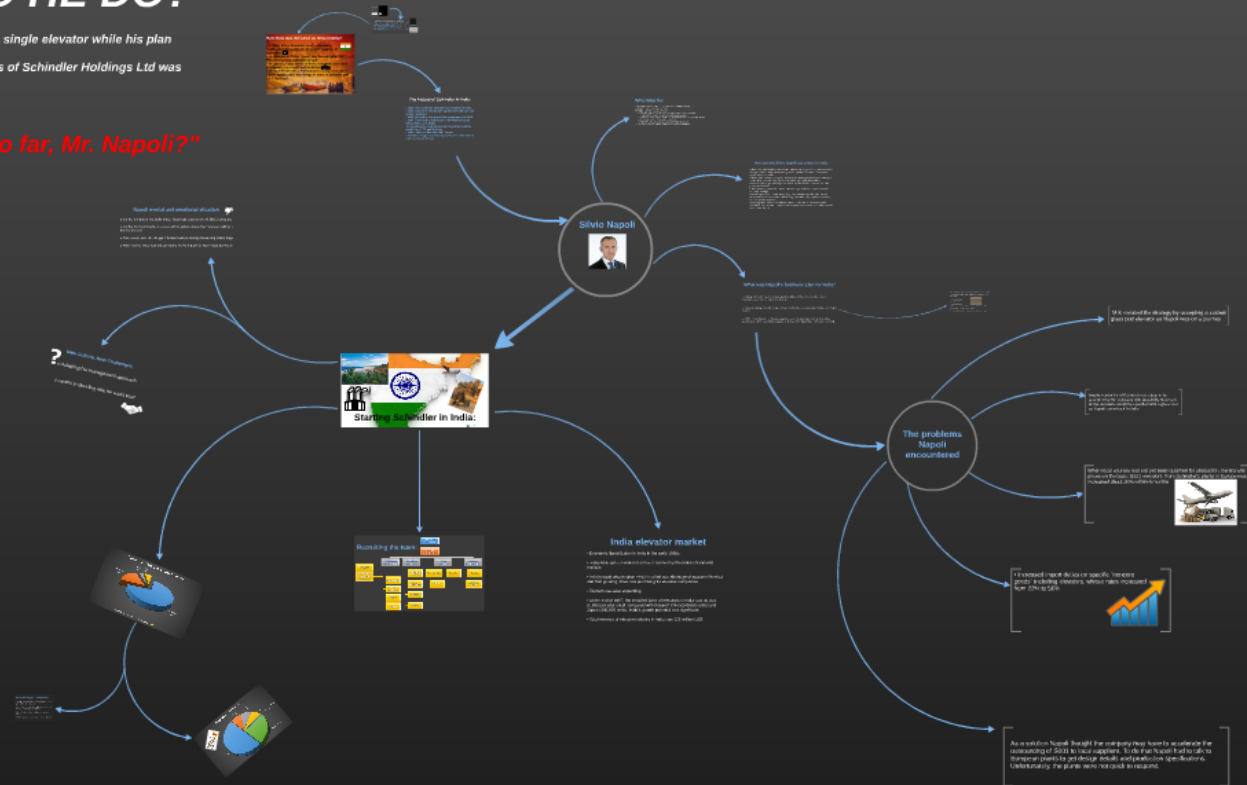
single elevator while his plan
s of Schindler Holdings Ltd was

o far, Mr. Napoli?"

Silvio Napoli

Starting Schindler in India:

The problems Napoli encountered

India elevator market

Recruiting the team

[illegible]

Who was he

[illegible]

What was Napoli's business plan for India?

Napoli mental and emotional situation

New Culture, New Challenges

SHK revised the strategy by accepting a custom glass and elevator as Napoli was on a journey

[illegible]

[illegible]

• Increased import duties on specific "nonessential goods" including elevators, whose rates increased from 22% to 58%

As a solution Napoli thought the company may have to accelerate the outsourcing of S400 to local suppliers. To do that Napoli had to talk to European plants to get design details and production Specifications. Unfortunately, the plants were not quick to respond.